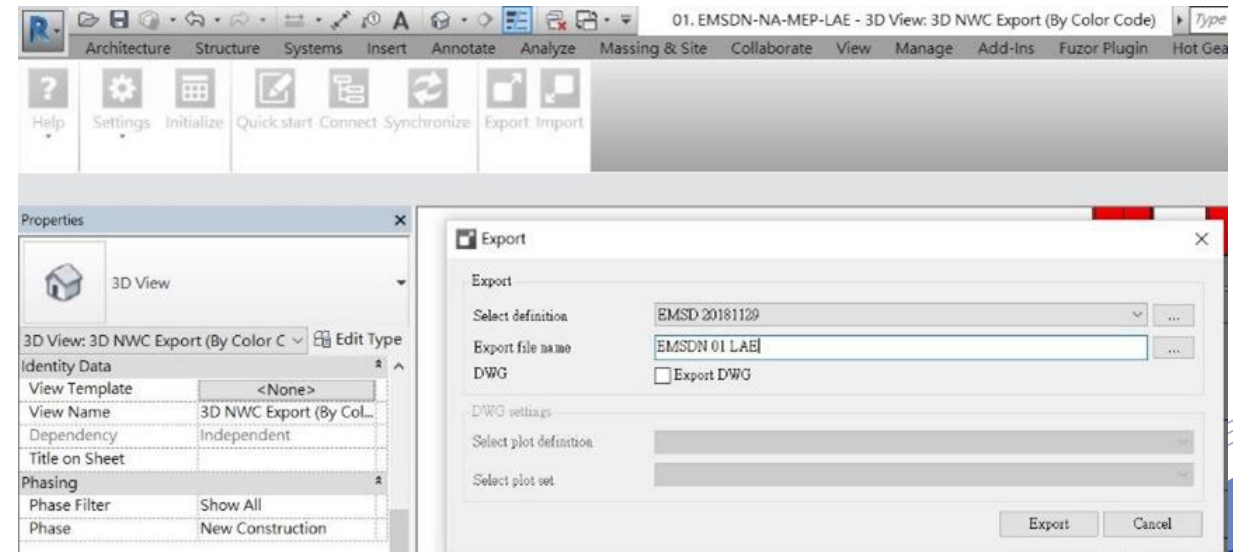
R

01. EMSDN-NA-MEP-LAE - 3D View: 3D NWC Export (By Color Code)

Type

Architecture Structure Systems Insert Annotate Analyze Massing & Site Collaborate View Manage Add-Ins Fuzor Plugin Hot Gea

Help Settings Initialize Quick start Connect Synchronize Export Import

Properties

3D View

3D View: 3D NWC Export (By Color C Edit Type

| Identity Data | |
|---|---|
| View Template | <None> |
| View Name | 3D NWC Export (By Col... |
| Dependency | Independent |
| Title on Sheet | |
| Phasing | |
| Phase Filter | Show All |
| Phase | New Construction |

Export

Export

Select definition EMSD 20181129

Export file name EMSDN 01 LAE

DWG Export DWG

DWG settings

Select plot definition

Select plot set

Export Cancel